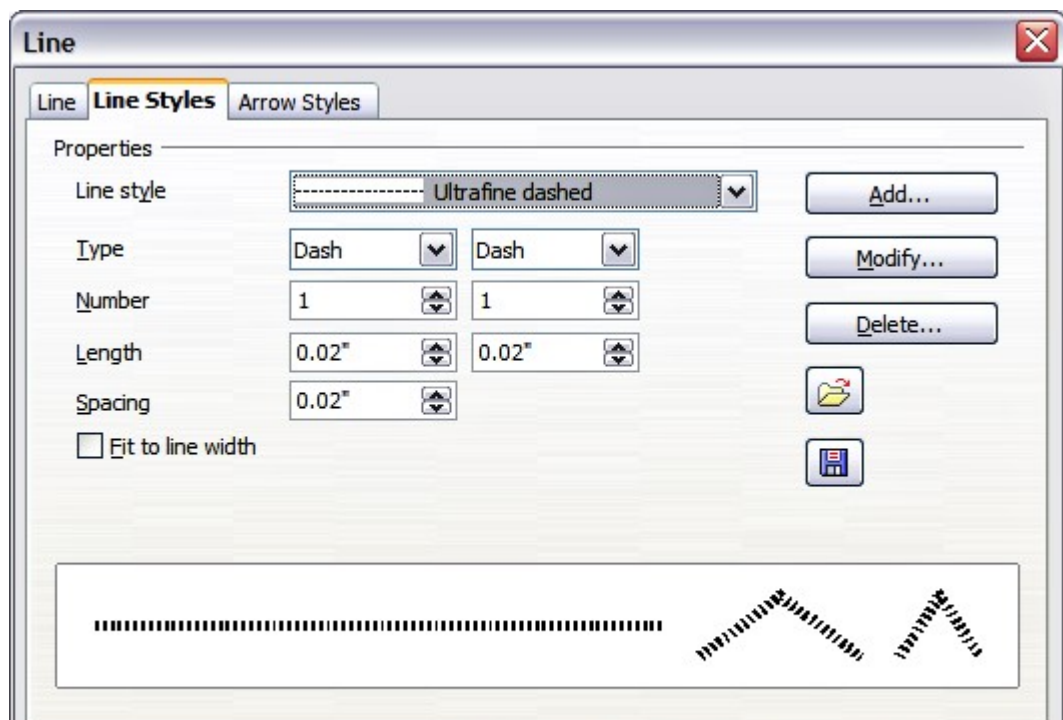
Line

Line | Line Styles | Arrow Styles

Properties

Line style | Ultrafine dashed

Type | Dash | Dash

Number | 1 | 1

Length | 0.02" | 0.02"

Spacing | 0.02"

Fit to line width

Add...

Modify...

Delete...